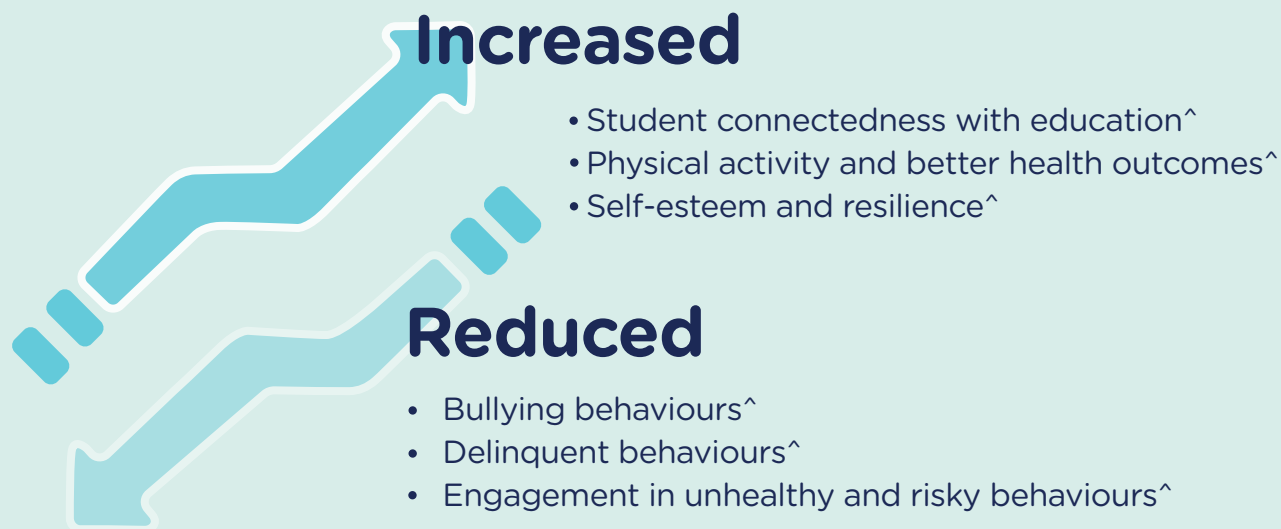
Increased

- Student connectedness with education^
- Physical activity and better health outcomes^
- Self-esteem and resilience^

Reduced

- Bullying behaviours^
- Delinquent behaviours^
- Engagement in unhealthy and risky behaviours^